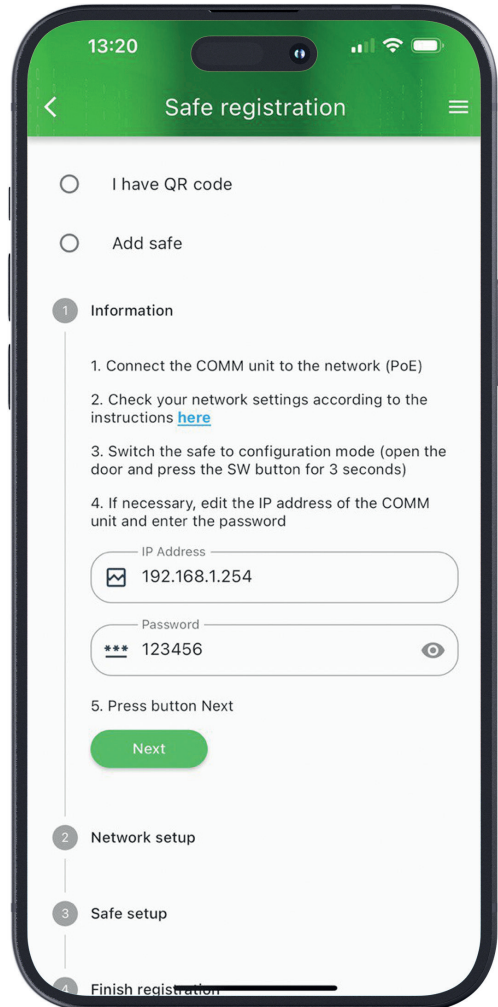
13:20

Safe registration

I have QR code

Add safe

1 Information

1. Connect the COMM unit to the network (PoE)

2. Check your network settings according to the instructions here

3. Switch the safe to configuration mode (open the door and press the SW button for 3 seconds)

4. If necessary, edit the IP address of the COMM unit and enter the password

IP Address
192.168.1.254

Password
*** 123456

5. Press button Next

Next

2 Network setup

3 Safe setup

4 Finish registration